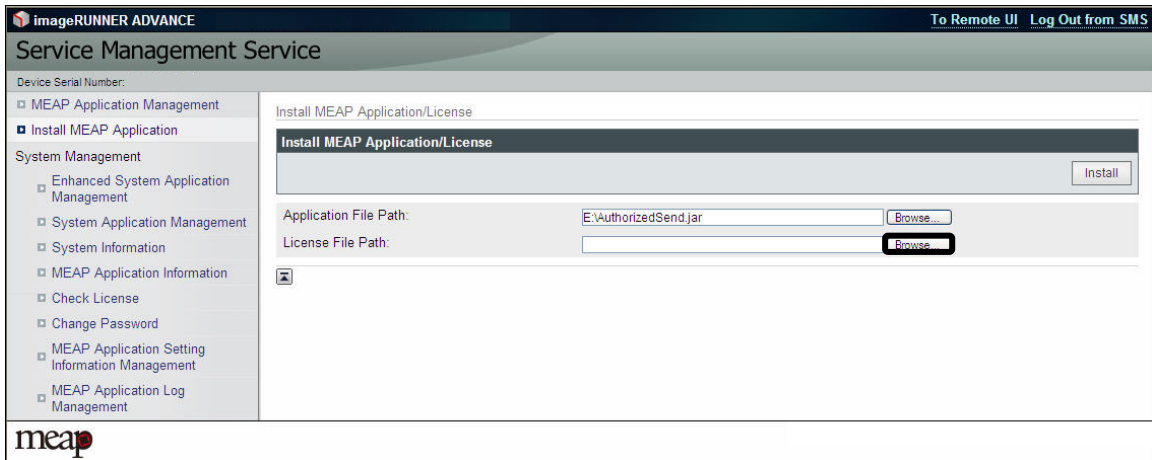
imageRUNNER ADVANCE

To Remote UI Log Out from SMS

Service Management Service

Device Serial Number:

MEAP Application Management
Install MEAP Application
System Management
Enhanced System Application Management
System Application Management
System Information
MEAP Application Information
Check License
Change Password
MEAP Application Setting Information Management
MEAP Application Log Management

Install MEAP Application/License

Install MEAP Application/License

Install

| Application File Path: | E:\AuthorizedSend.jar | Browse... |
|---|---|---|
| License File Path: | | Browse... |

meap